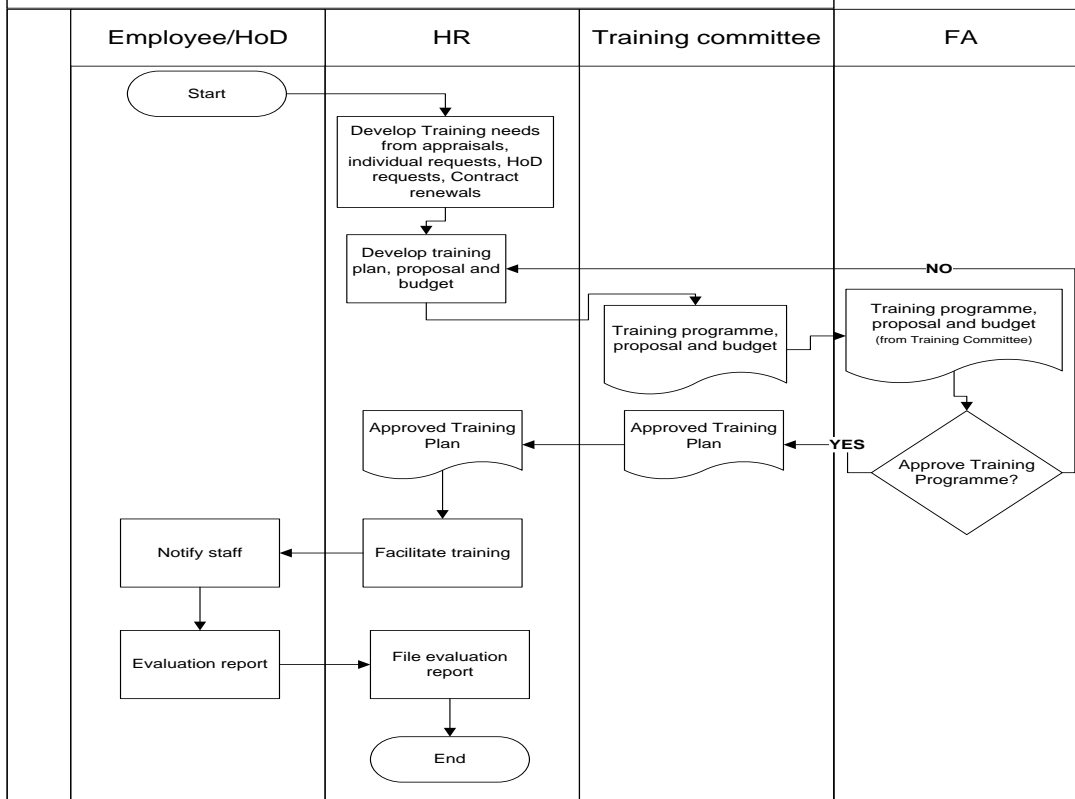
Employee/HoD

HR

Training committee

FA

Start

Develop Training needs from appraisals, individual requests, HoD requests, Contract renewals

Develop training plan, proposal and budget

NO

Training programme, proposal and budget

Training programme, proposal and budget (from Training Committee)

Approved Training Plan

Approved Training Plan

YES

Approve Training Programme?

Notify staff

Facilitate training

Evaluation report

File evaluation report

End